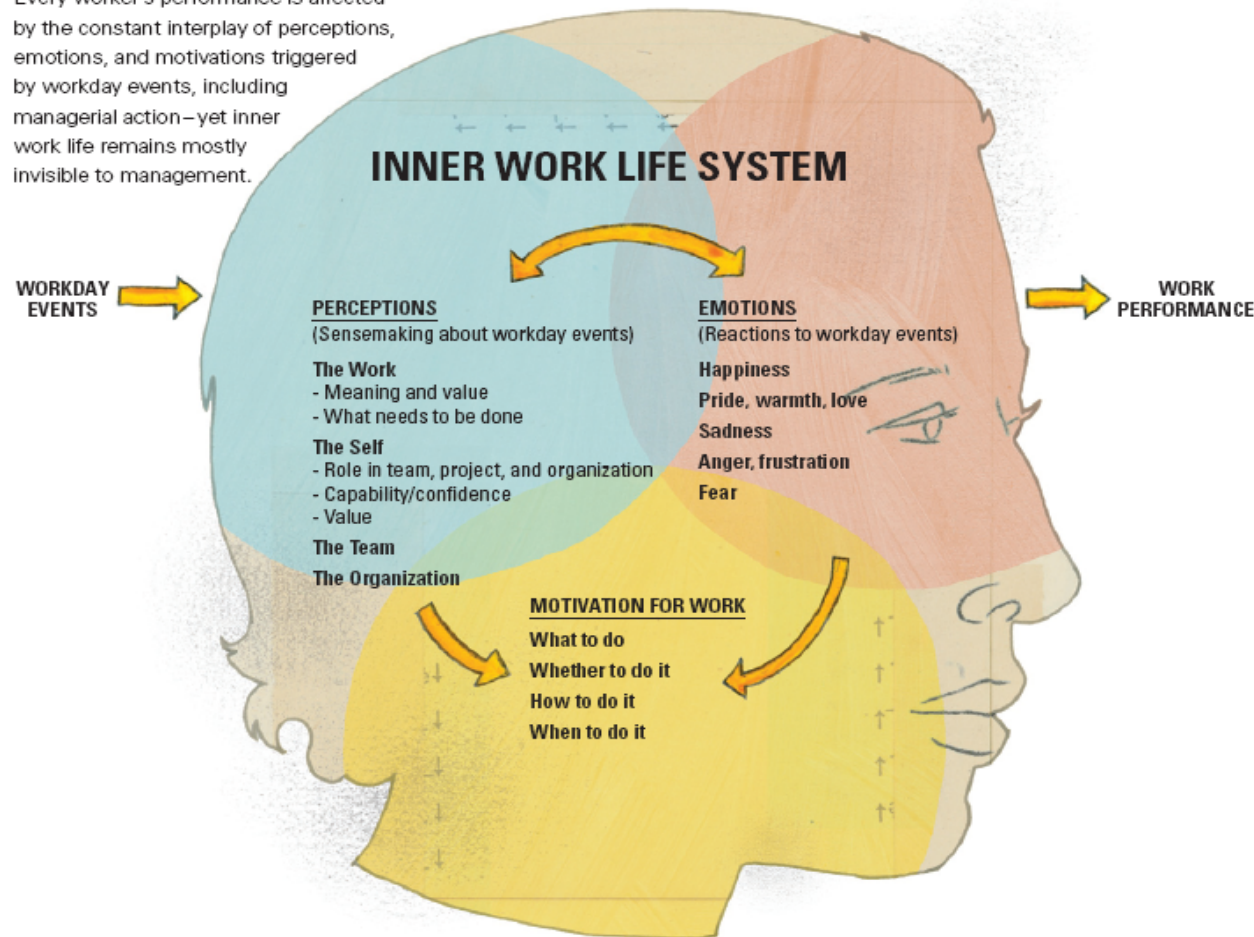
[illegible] by the constant interplay of perceptions, emotions, and motivations triggered by workday events, including managerial action – yet inner work life remains mostly invisible to management.

INNER WORK LIFE SYSTEM

WORKDAY EVENTS

WORK PERFORMANCE

PERCEPTIONS
(Sensemaking about workday events)

The Work
- Meaning and value
- What needs to be done

The Self
- Role in team, project, and organization
- Capability/confidence
- Value

The Team

The Organization

EMOTIONS
(Reactions to workday events)

Happiness
Pride, warmth, love
Sadness
Anger, frustration
Fear

MOTIVATION FOR WORK
What to do
Whether to do it
How to do it
When to do it